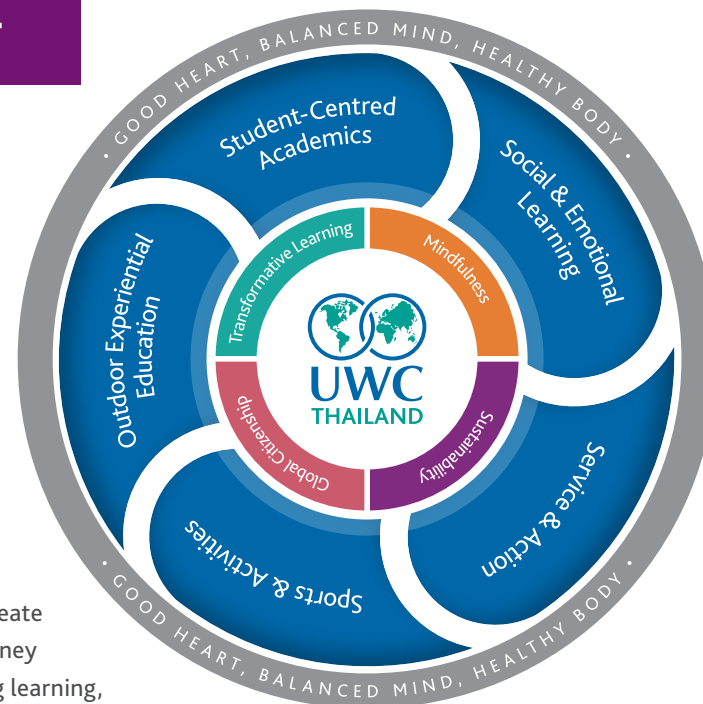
• GOOD HEART, BALANCED MIND, HEALTHY BODY •

Student-Centred Academics

Social & Emotional Learning

Service & Action

Sports & Activities

Outdoor Experiential Education

Transformative Learning

Mindfulness

Sustainability

Global Citizenship

UWC
THAILAND

• GOOD HEART, BALANCED MIND, HEALTHY BODY •

eate
ney
g learning,